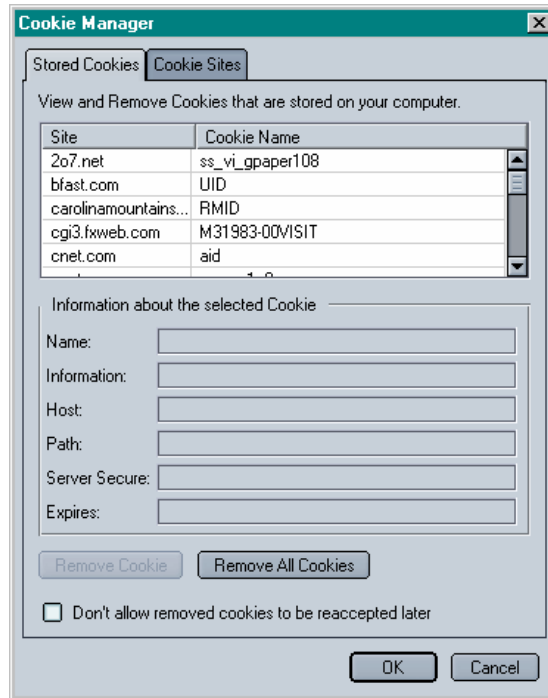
Cookie Manager

Stored Cookies | Cookie Sites

View and Remove Cookies that are stored on your computer.

| Site | Cookie Name |
|---|---|
| 2o7.net | ss_vi_gpaper108 |
| bfast.com | UID |
| carolinamountains... | RMID |
| cgi3.fxweb.com | M31983-00VISIT |
| cnet.com | aid |
| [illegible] | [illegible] |

Information about the selected Cookie

Name:

Information:

Host:

Path:

Server Secure:

Expires:

Remove Cookie

Remove All Cookies

Don't allow removed cookies to be reaccepted later

OK

Cancel